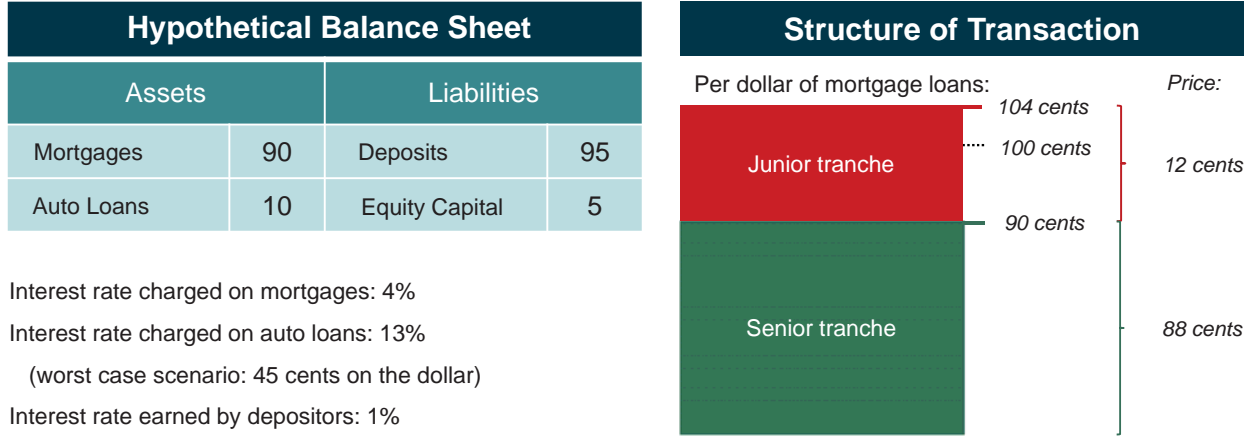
Hypothetical Balance Sheet

| Assets | | Liabilities | |
|---|---|---|---|
| Mortgages | 90 | Deposits | 95 |
| Auto Loans | 10 | Equity Capital | 5 |

Interest rate charged on mortgages: 4%

Interest rate charged on auto loans: 13%

(worst case scenario: 45 cents on the dollar)

Interest rate earned by depositors: 1%

Structure of Transaction

Per dollar of mortgage loans:

Price:

104 cents

100 cents

Junior tranche

12 cents

90 cents

Senior tranche

88 cents